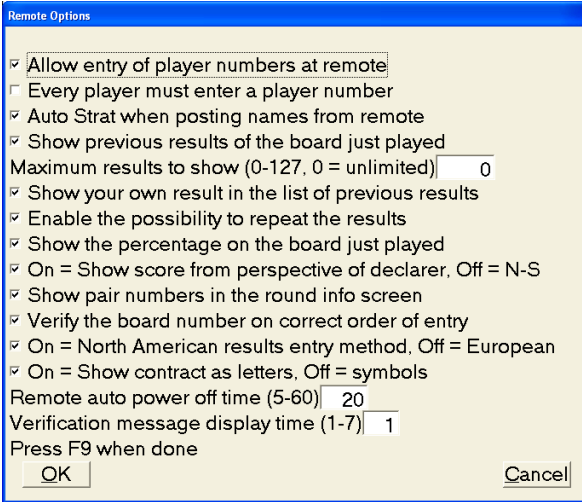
Remote Options

☑ Allow entry of player numbers at remote
☐ Every player must enter a player number
☑ Auto Strat when posting names from remote
☑ Show previous results of the board just played
Maximum results to show (0-127, 0 = unlimited) 0
☑ Show your own result in the list of previous results
☑ Enable the possibility to repeat the results
☑ Show the percentage on the board just played
☑ On = Show score from perspective of declarer, Off = N-S
☑ Show pair numbers in the round info screen
☑ Verify the board number on correct order of entry
☑ On = North American results entry method, Off = European
☑ On = Show contract as letters, Off = symbols
Remote auto power off time (5-60) 20
Verification message display time (1-7) 1
Press F9 when done

OK

Cancel